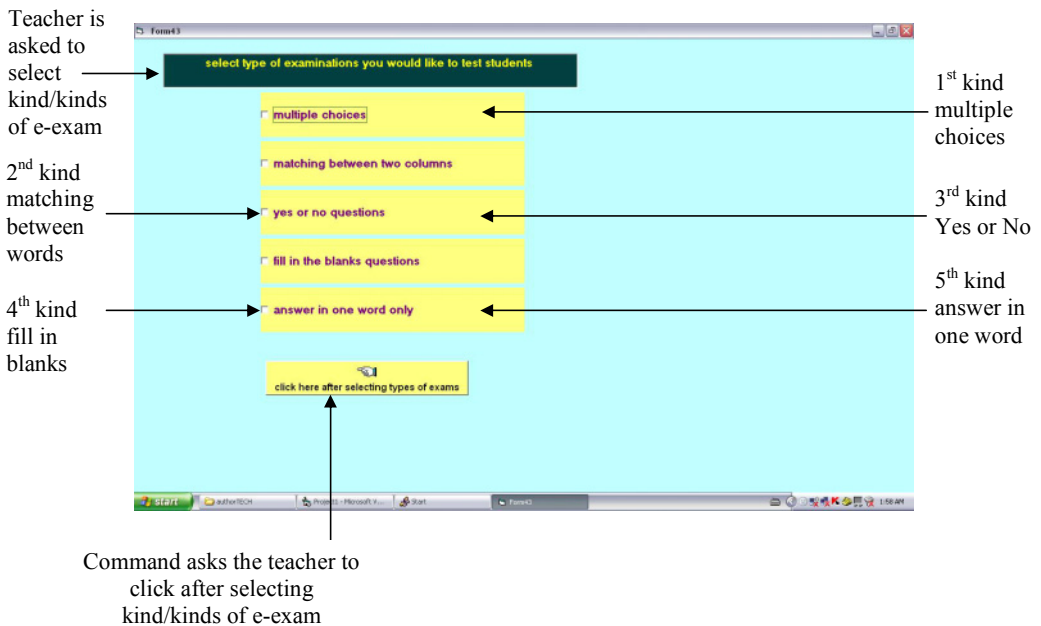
Teacher is asked to select kind/kinds of e-exam

Form43

select type of examinations you would like to test students

1$^{st}$ kind multiple choices

multiple choices

matching between two columns

2$^{nd}$ kind matching between words

yes or no questions

3$^{rd}$ kind Yes or No

fill in the blanks questions

4$^{th}$ kind fill in blanks

answer in one word only

5$^{th}$ kind answer in one word

click here after selecting types of exams

start | authorTECH | Project1 - Microsoft V... | Start | Form43 | 1:58 AM

Command asks the teacher to click after selecting kind/kinds of e-exam